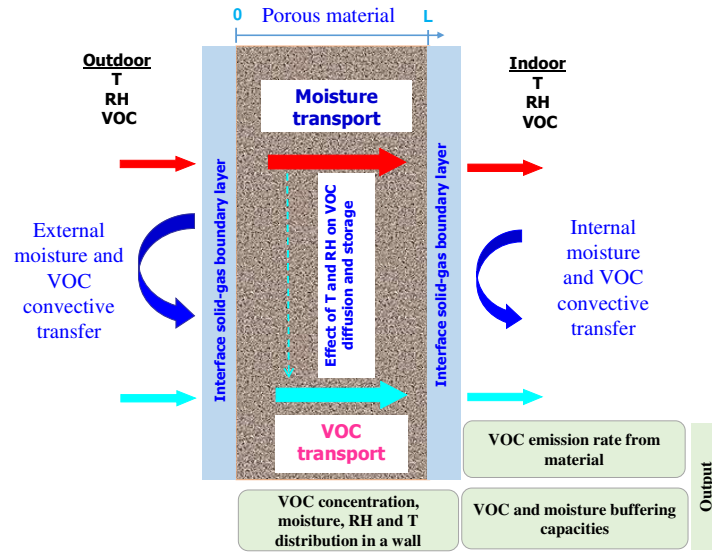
0 Porous material L

Outdoor
T
RH
VOC

Indoor
T
RH
VOC

Moisture transport

External moisture and VOC convective transfer

Interface solid-gas boundary layer

Effect of T and RH on VOC diffusion and storage

Interface solid-gas boundary layer

Internal moisture and VOC convective transfer

VOC transport

VOC emission rate from material

Output

VOC concentration, moisture, RH and T distribution in a wall

VOC and moisture buffering capacities